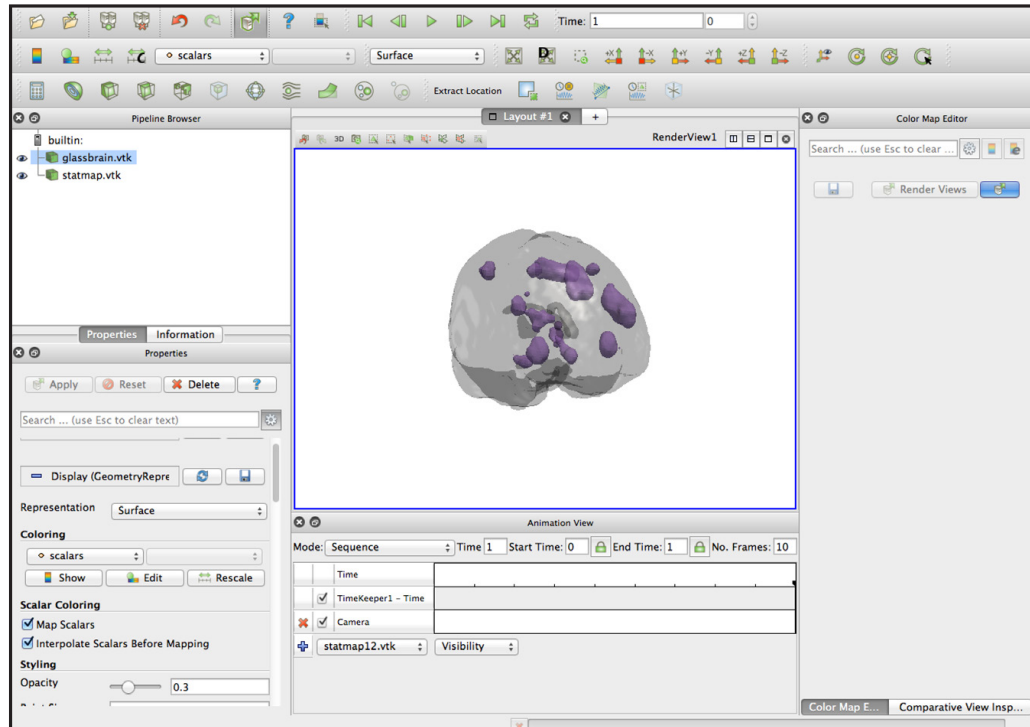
Time: 1 0

scalars Surface

Extract Location

Pipeline Browser

builtin:
glassbrain.vtk
statmap.vtk

Layout #1 +

RenderView1

Color Map Editor

Search ... (use Esc to clear ...

Render Views

Properties Information

Properties

Apply Reset Delete ?

Search ... (use Esc to clear text)

Display (GeometryRepre

Representation Surface

Coloring

scalars

Show Edit Rescale

Scalar Coloring

Map Scalars

Interpolate Scalars Before Mapping

Styling

Opacity 0.3

Animation View

Mode: Sequence Time 1 Start Time: 0 End Time: 1 No. Frames: 10

Time

TimeKeeper1 - Time

Camera

statmap12.vtk Visibility

Color Map E... Comparative View Insp...